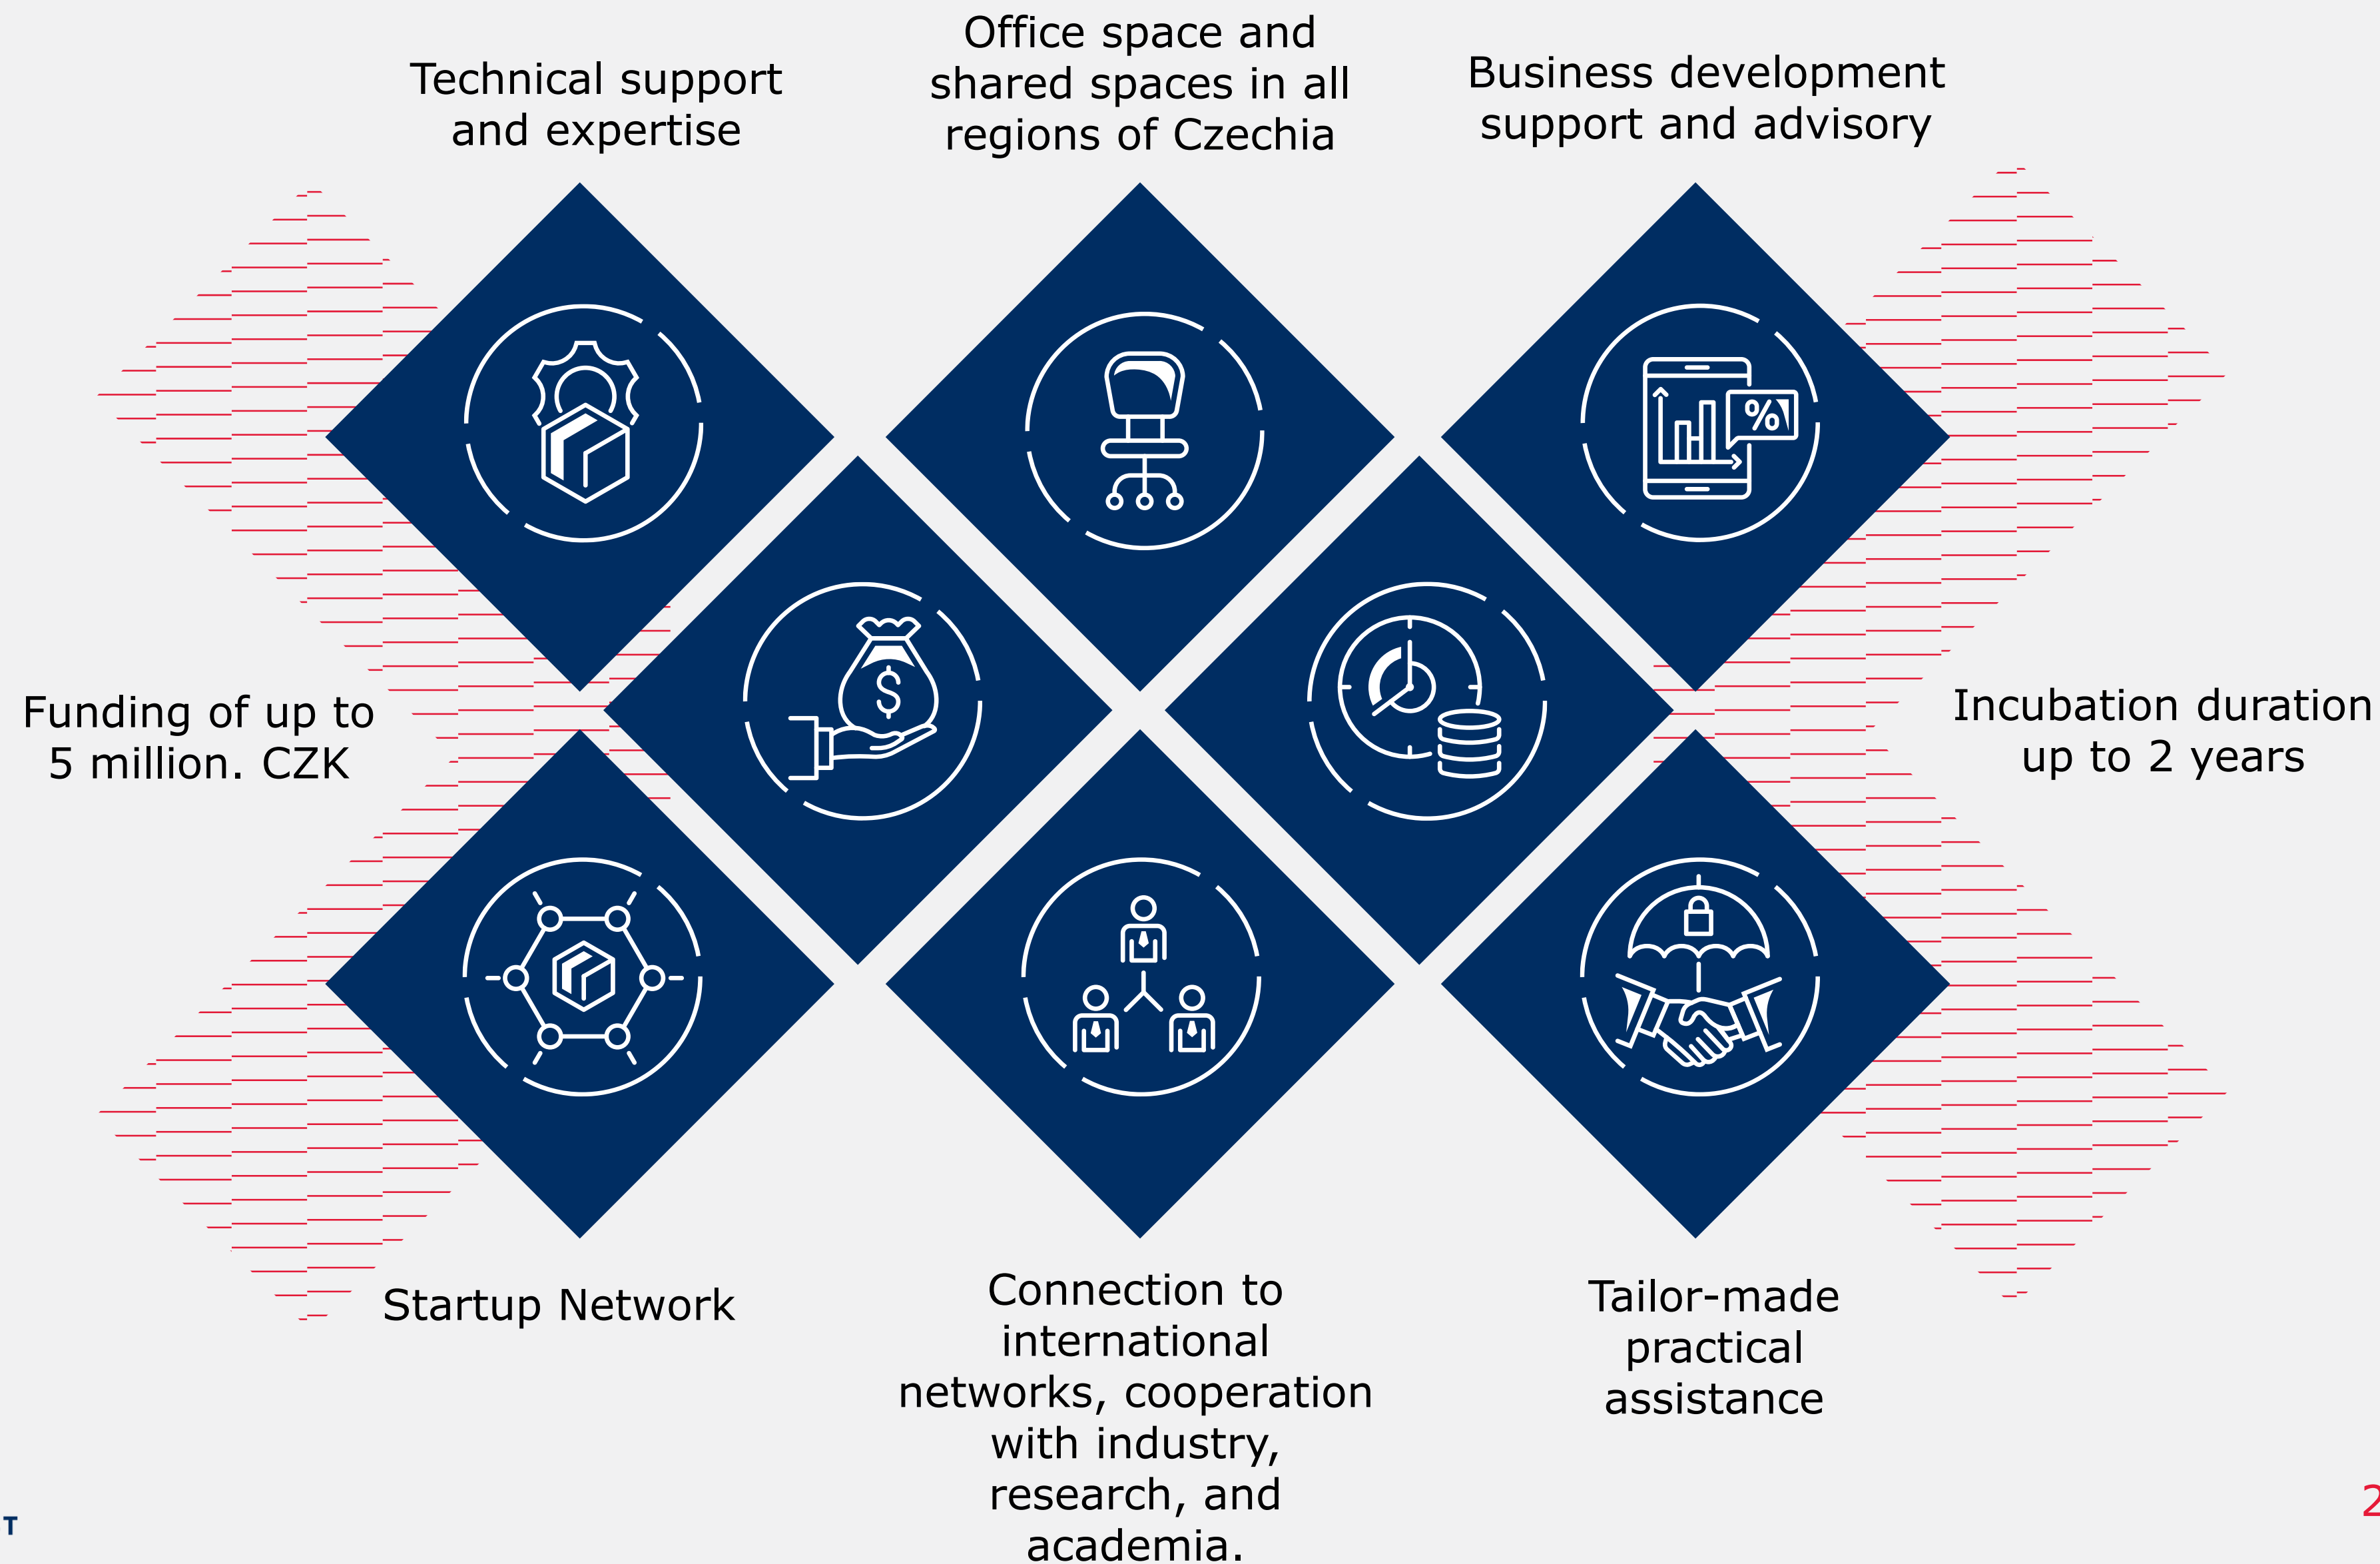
Technical support and expertise

Office space and shared spaces in all regions of Czechia

Business development support and advisory

Funding of up to 5 million. CZK

Incubation duration up to 2 years

Startup Network

Connection to international networks, cooperation with industry, research, and academia.

Tailor-made practical assistance

T

2